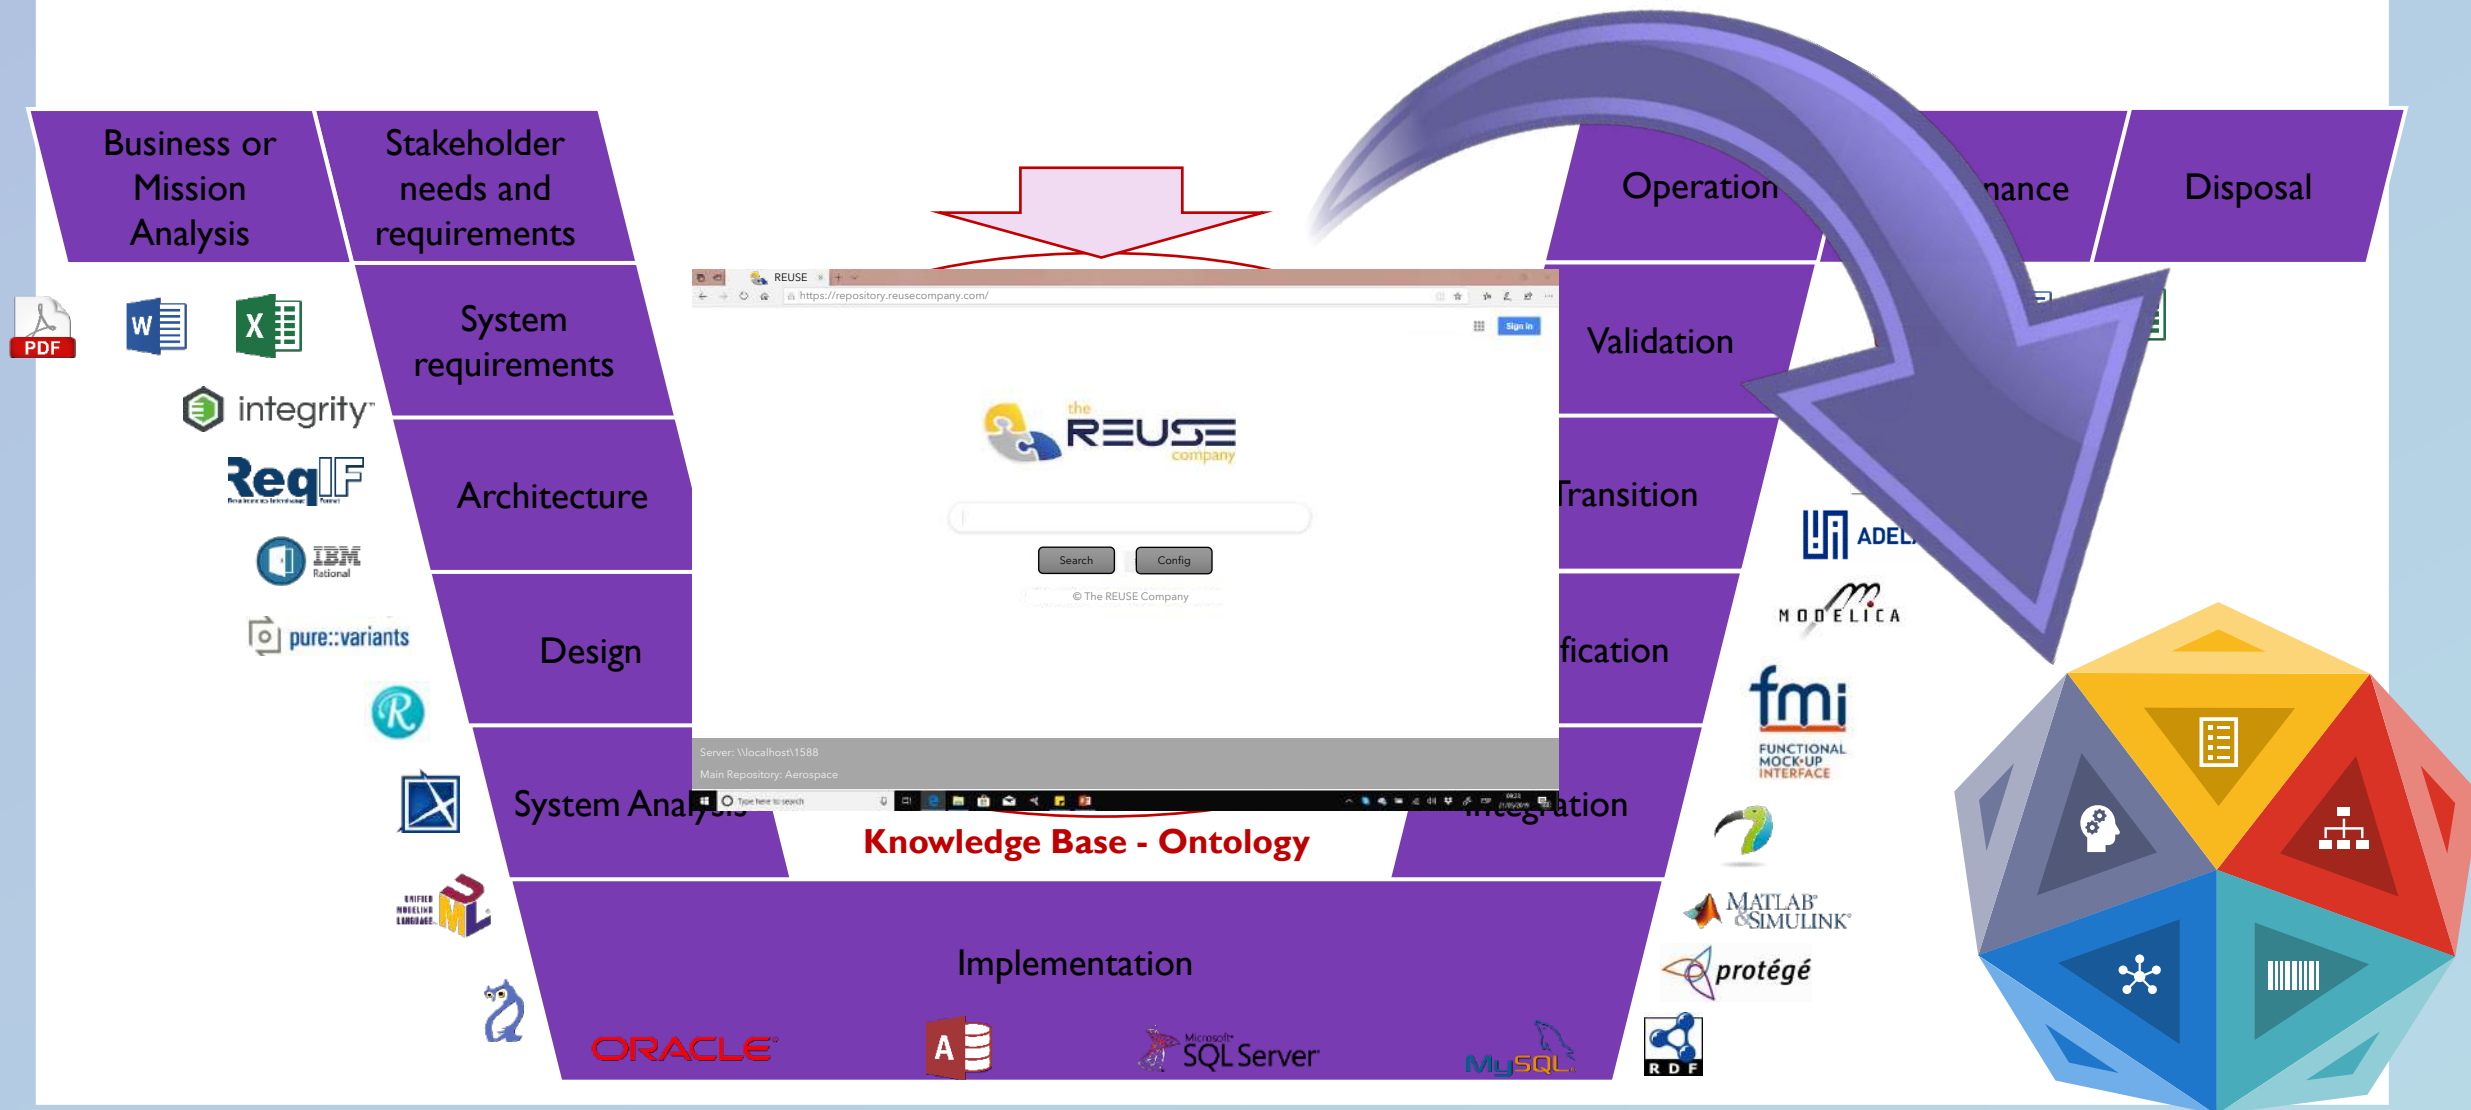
Business or Mission Analysis

Stakeholder needs and requirements

System requirements

Architecture

Design

System Ana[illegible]

Implementation

Operation

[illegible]nance

Disposal

Validation

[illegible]ransition

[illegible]fication

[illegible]ation

PDF

W

X

integrity

ReqIF

IBM Rational

pure::variants

UNIFIED MODELING LANGUAGE

ORACLE

A

Microsoft SQL Server

MySQL

RDF

protégé

MATLAB & SIMULINK

fmi FUNCTIONAL MOCK-UP INTERFACE

MODELICA

ADEL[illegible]

REUSE

https://repository.reusecompany.com/

Sign in

the REUSE company

Search

Config

© The REUSE Company

Server: \\localhost\1588

Main Repository: Aerospace

Type here to search

Knowledge Base - Ontology